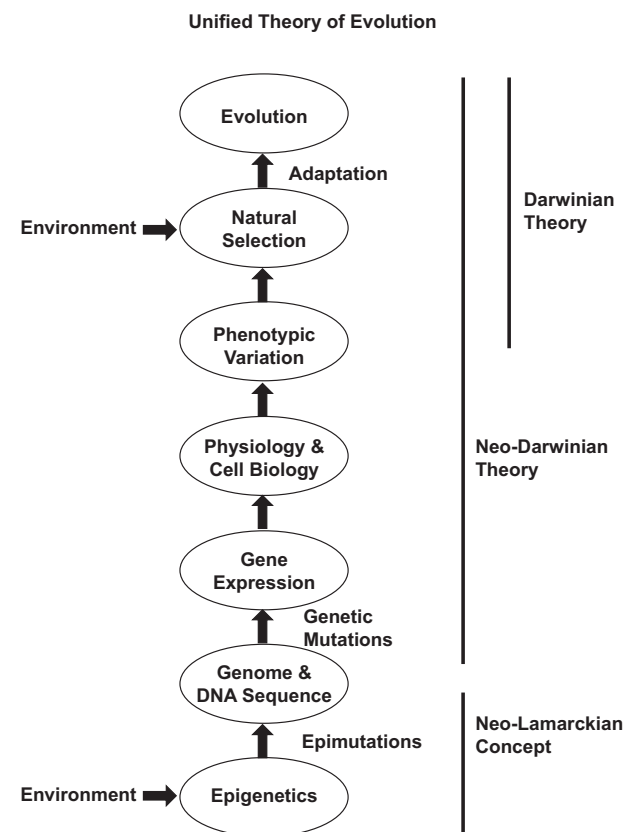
Unified Theory of Evolution

Evolution

Adaptation

Darwinian Theory

Environment

Natural Selection

Phenotypic Variation

Physiology & Cell Biology

Neo-Darwinian Theory

Gene Expression

Genetic Mutations

Genome & DNA Sequence

Neo-Lamarckian Concept

Epimutations

Environment

Epigenetics